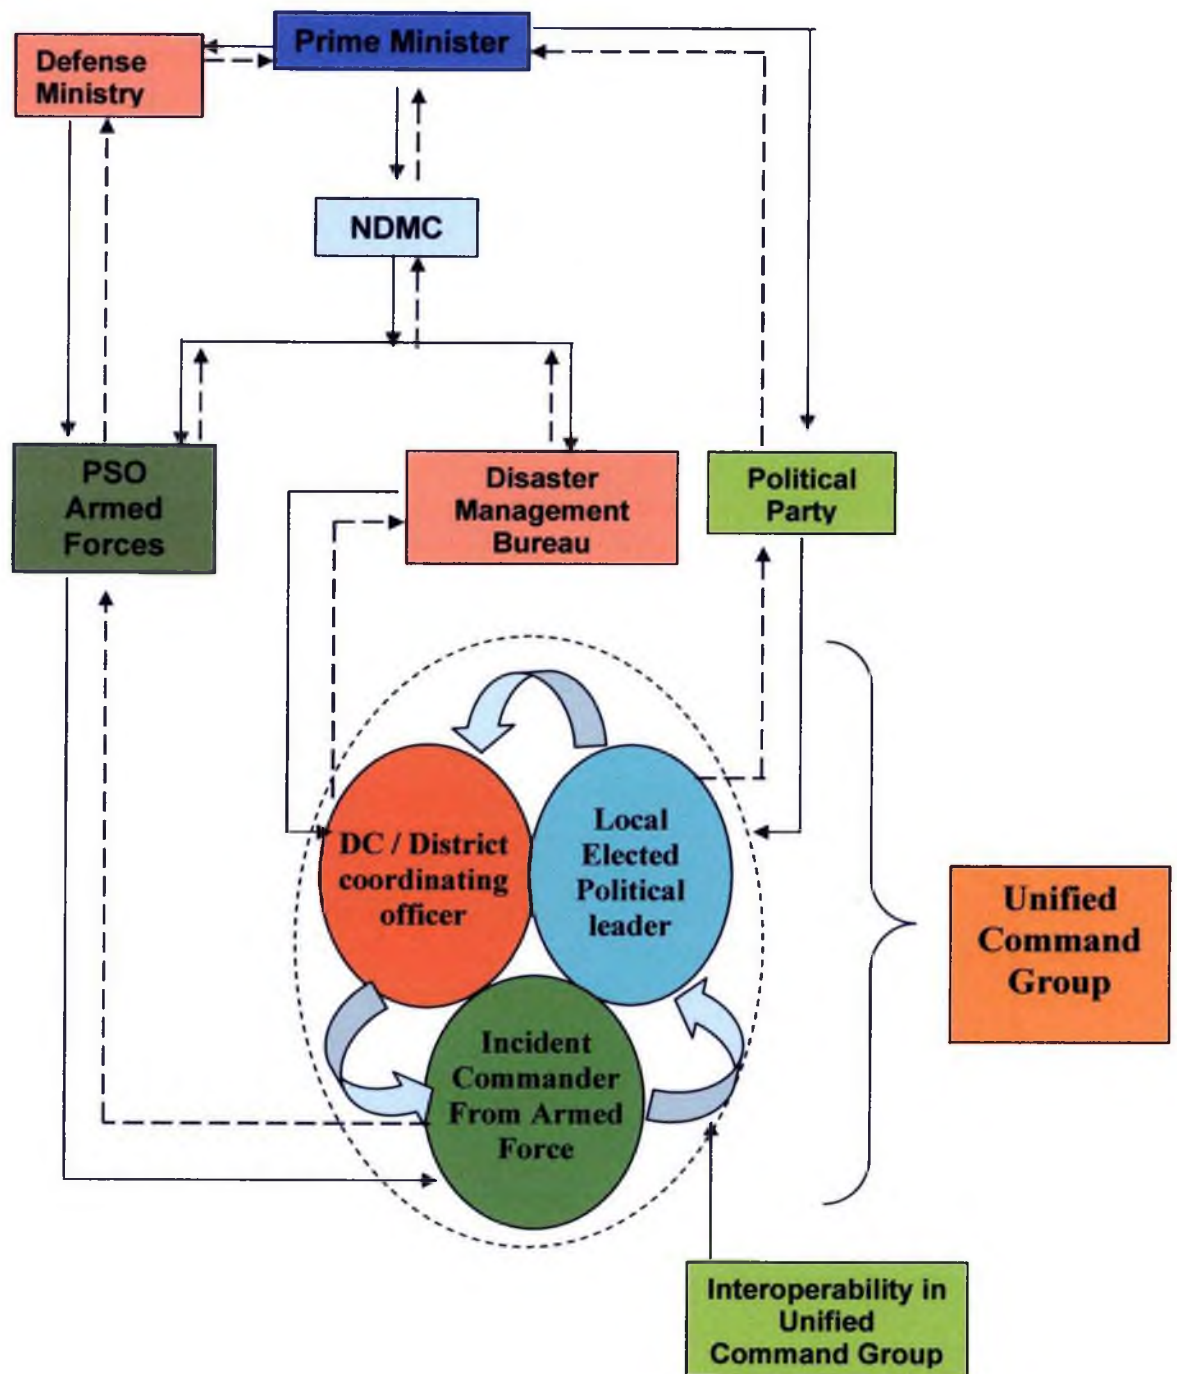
Prime Minister

Defense Ministry

NDMC

PSO Armed Forces

Disaster Management Bureau

Political Party

DC / District coordinating officer

Local Elected Political leader

Incident Commander From Armed Force

Unified Command Group

Interoperability in Unified Command Group